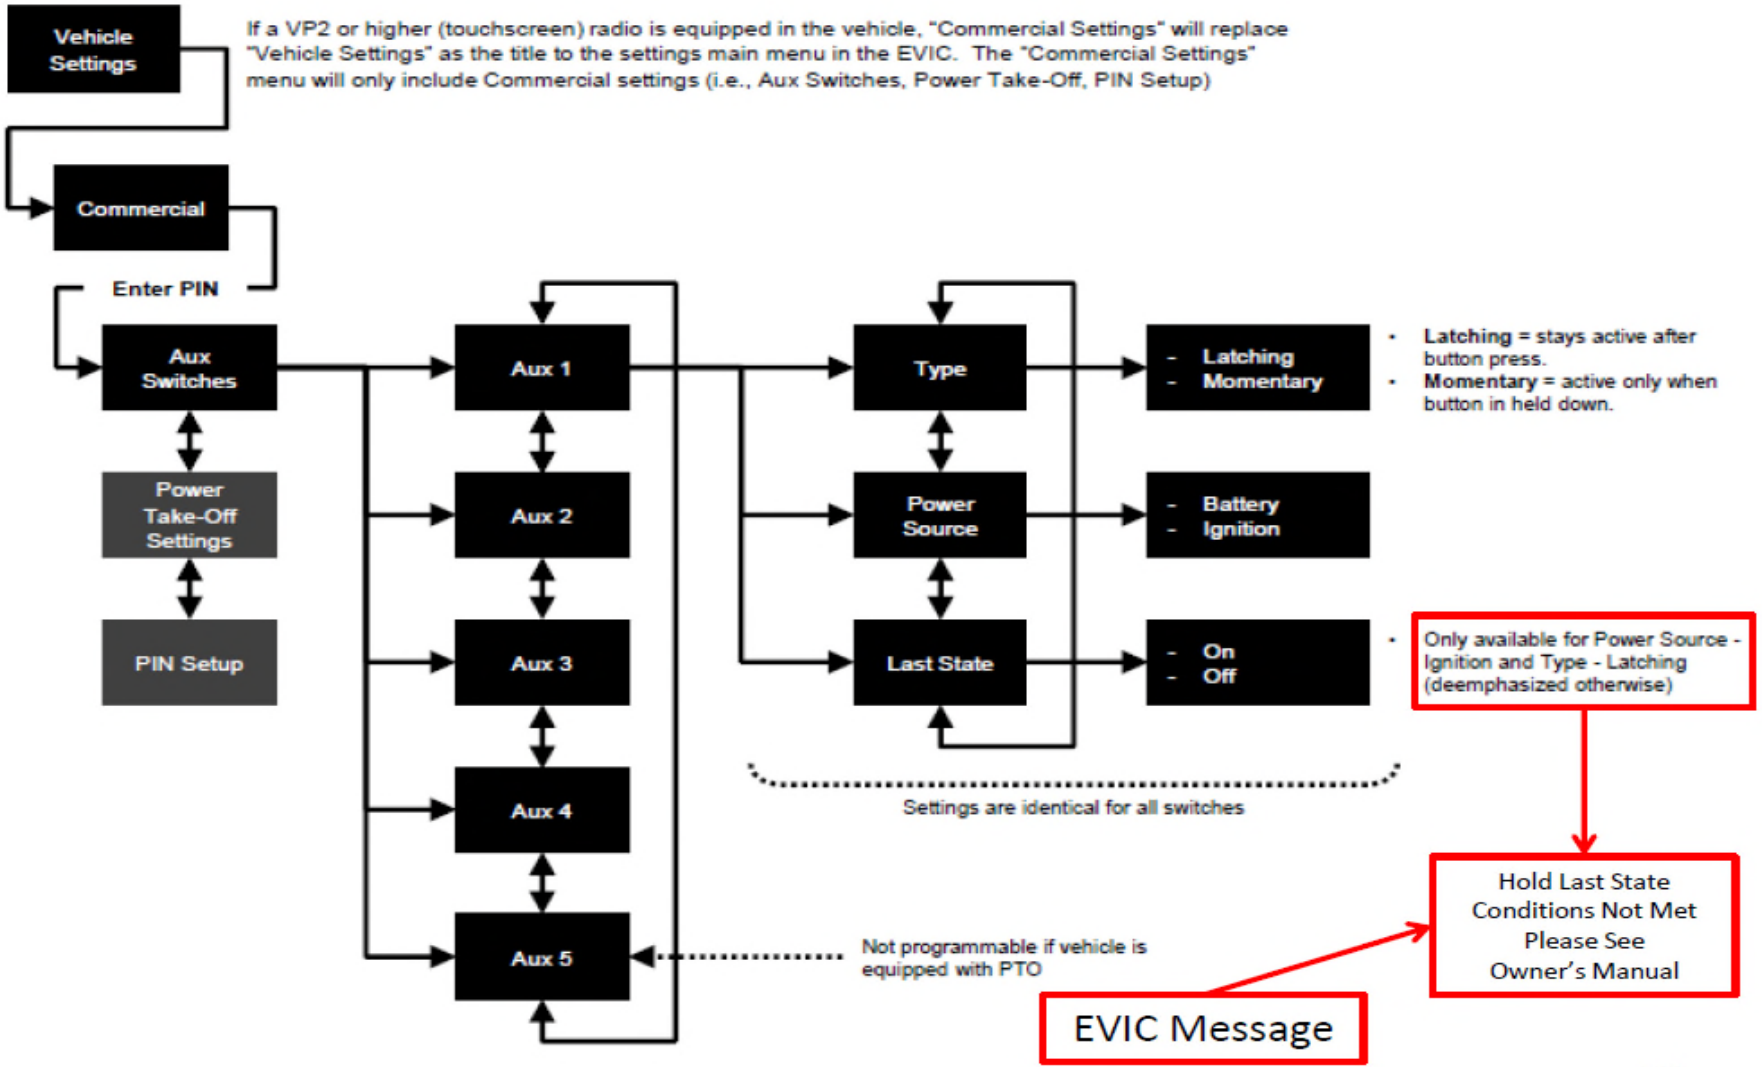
Vehicle Settings

If a VP2 or higher (touchscreen) radio is equipped in the vehicle, "Commercial Settings" will replace "Vehicle Settings" as the title to the settings main menu in the EVIC. The "Commercial Settings" menu will only include Commercial settings (i.e., Aux Switches, Power Take-Off, PIN Setup)

Commercial

Enter PIN

Aux Switches

Power Take-Off Settings

PIN Setup

Aux 1

Aux 2

Aux 3

Aux 4

Aux 5

Type

Power Source

Last State

- Latching
- Momentary

- Battery
- Ignition

- On
- Off

• **Latching** = stays active after button press.
• **Momentary** = active only when button in held down.

• Only available for Power Source - Ignition and Type - Latching (deemphasized otherwise)

Settings are identical for all switches

Not programmable if vehicle is equipped with PTO

Hold Last State Conditions Not Met Please See Owner's Manual

EVIC Message